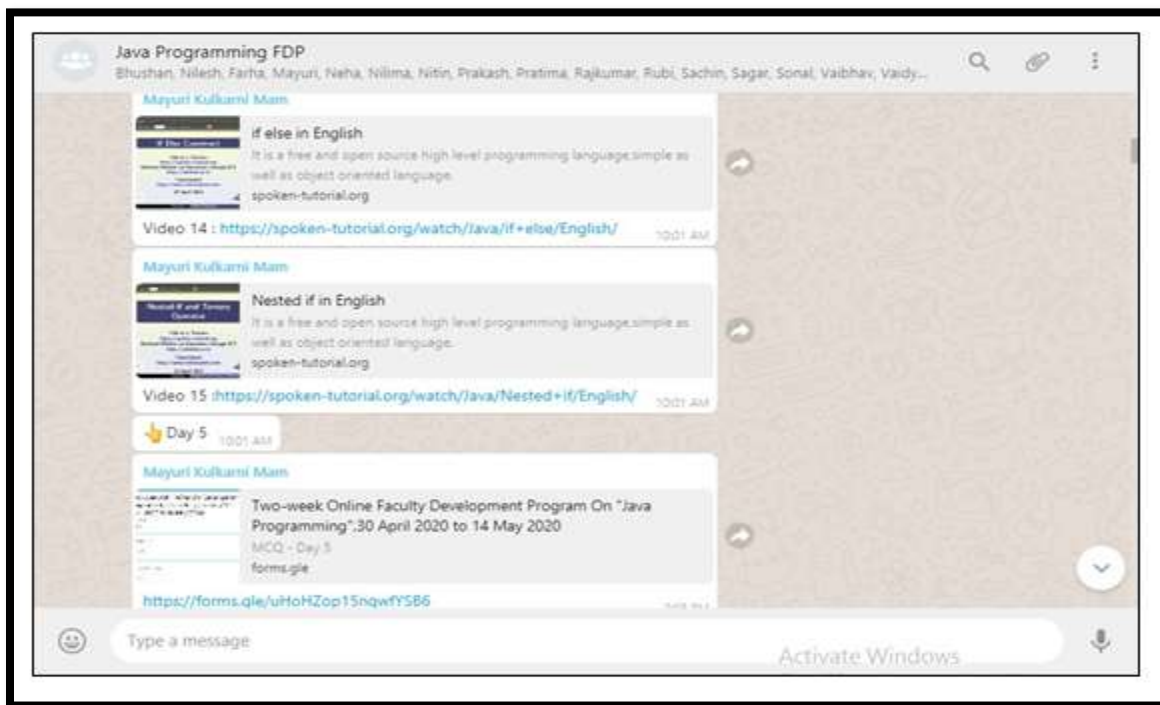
Java Programming FDP
Bhushan, Nilesh, Farha, Mayuri, Neha, Nilima, Nitin, Prakash, Pratima, Rajkumar, Rubi, Sachin, Sagar, Sonal, Vaibhav, Vaidy...

Mayuri Kulkarni Mam

If Else Construct

if else in English
It is a free and open source high level programming language,simple as well as object oriented language.
spoken-tutorial.org

Video 14 : https://spoken-tutorial.org/watch/Java/if+else/English/ 10:01 AM

Mayuri Kulkarni Mam

Nested if and Ternary Operator

Nested if in English
It is a free and open source high level programming language,simple as well as object oriented language.
spoken-tutorial.org

Video 15 :https://spoken-tutorial.org/watch/Java/Nested+if/English/ 10:01 AM

👆Day 5 10:01 AM

Mayuri Kulkarni Mam

Two-week Online Faculty Development Program On "Java Programming",30 April 2020 to 14 May 2020
MCQ - Day 5
forms.gle

https://forms.gle/uHoHZop15nqwfYSB6 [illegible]

Type a message

Activate Windows